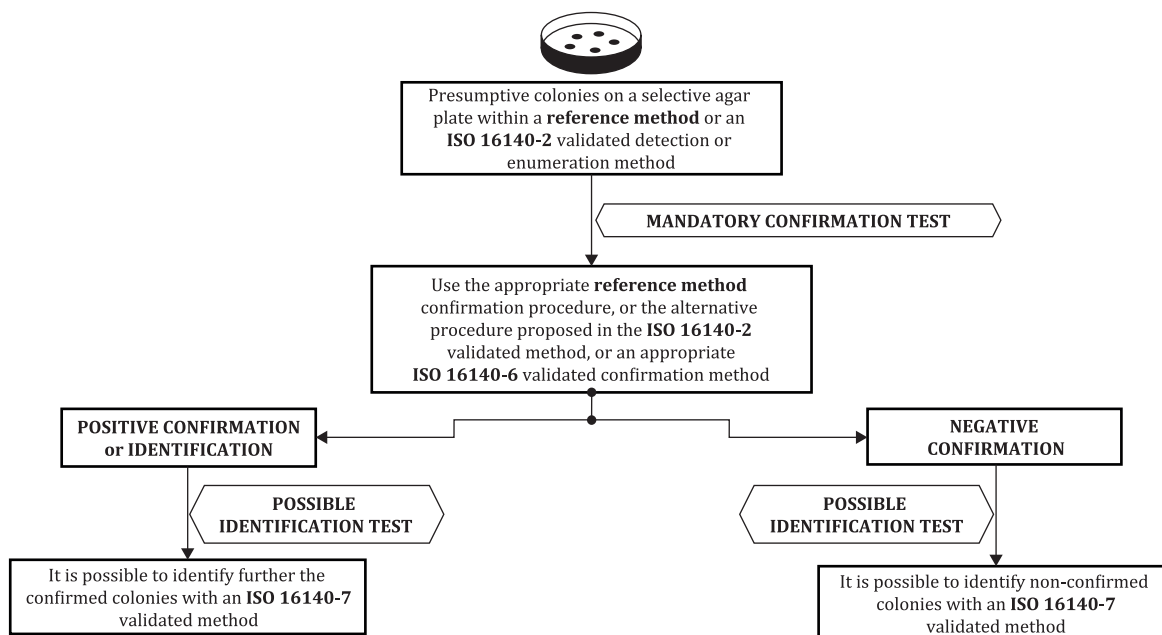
Presumptive colonies on a selective agar plate within a **reference method** or an **ISO 16140-2** validated detection or enumeration method

MANDATORY CONFIRMATION TEST

Use the appropriate **reference method** confirmation procedure, or the alternative procedure proposed in the **ISO 16140-2** validated method, or an appropriate **ISO 16140-6** validated confirmation method

POSITIVE CONFIRMATION or IDENTIFICATION

NEGATIVE CONFIRMATION

POSSIBLE IDENTIFICATION TEST

POSSIBLE IDENTIFICATION TEST

It is possible to identify further the confirmed colonies with an **ISO 16140-7** validated method

It is possible to identify non-confirmed colonies with an **ISO 16140-7** validated method